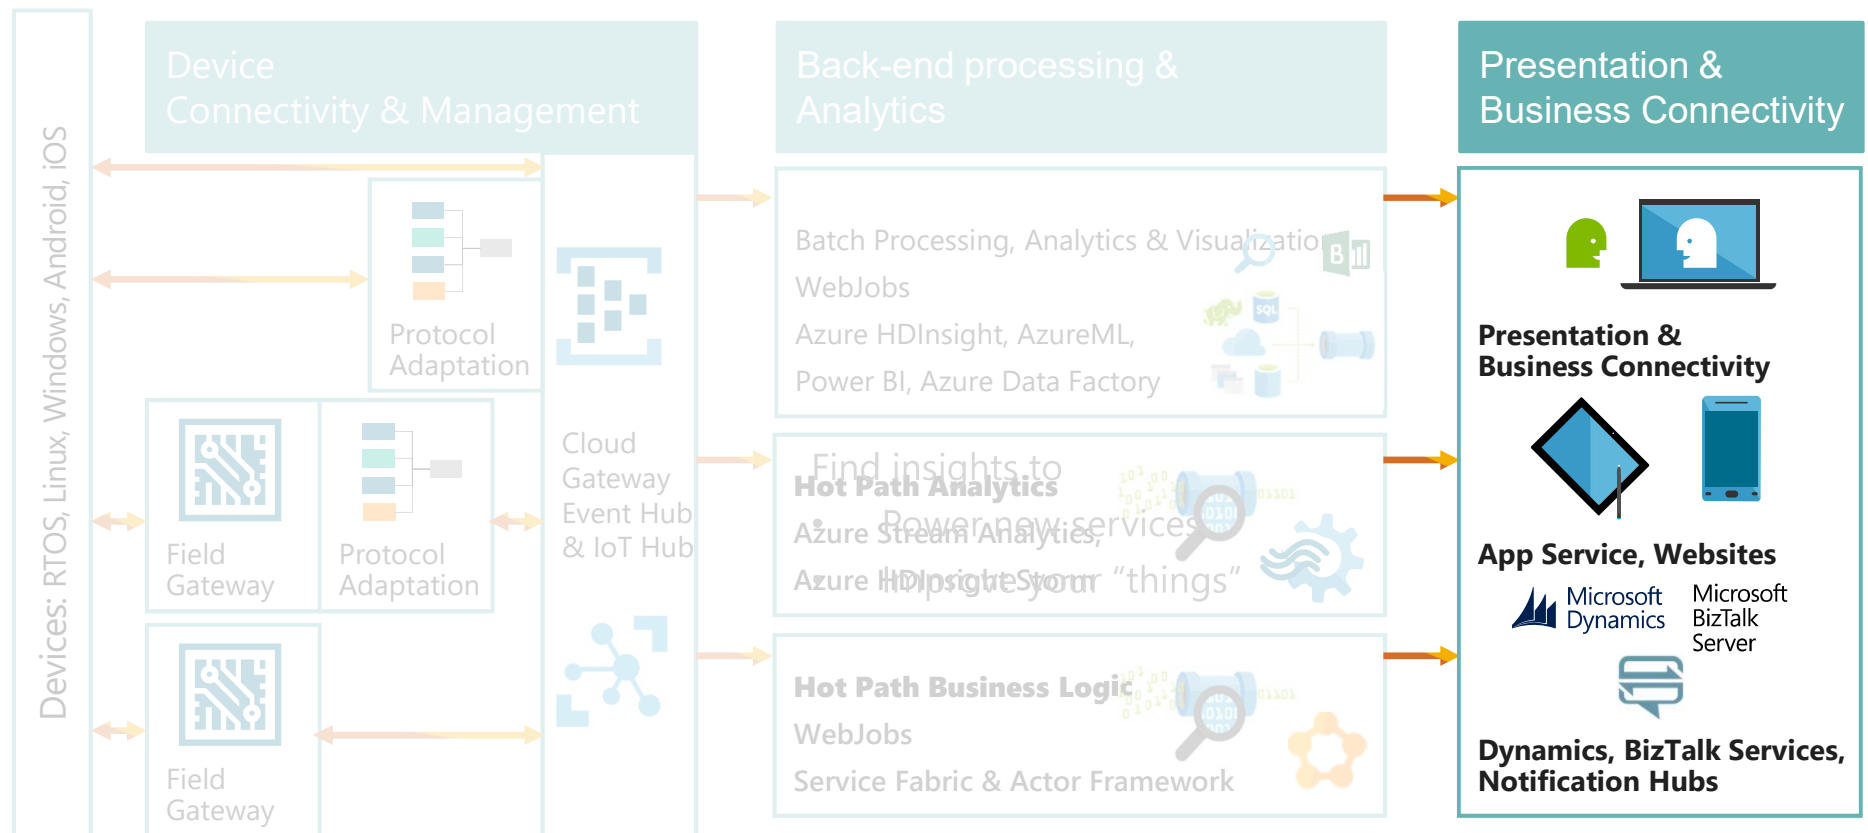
Devices: RTOS, Linux, Windows, Android, iOS

Device Connectivity & Management

Protocol Adaptation

Field Gateway

Protocol Adaptation

Field Gateway

Cloud Gateway Event Hub & IoT Hub

Back-end processing & Analytics

Batch Processing, Analytics & Visualization
WebJobs
Azure HDInsight, AzureML,
Power BI, Azure Data Factory

Find insights to
Hot Path Analytics
Azure Stream Analytics,
Power new services
Azure HDInsight Storm
Your "things"

Hot Path Business Logic
WebJobs
Service Fabric & Actor Framework

Presentation & Business Connectivity

Presentation & Business Connectivity

App Service, Websites

Microsoft Dynamics

Microsoft BizTalk Server

Dynamics, BizTalk Services, Notification Hubs